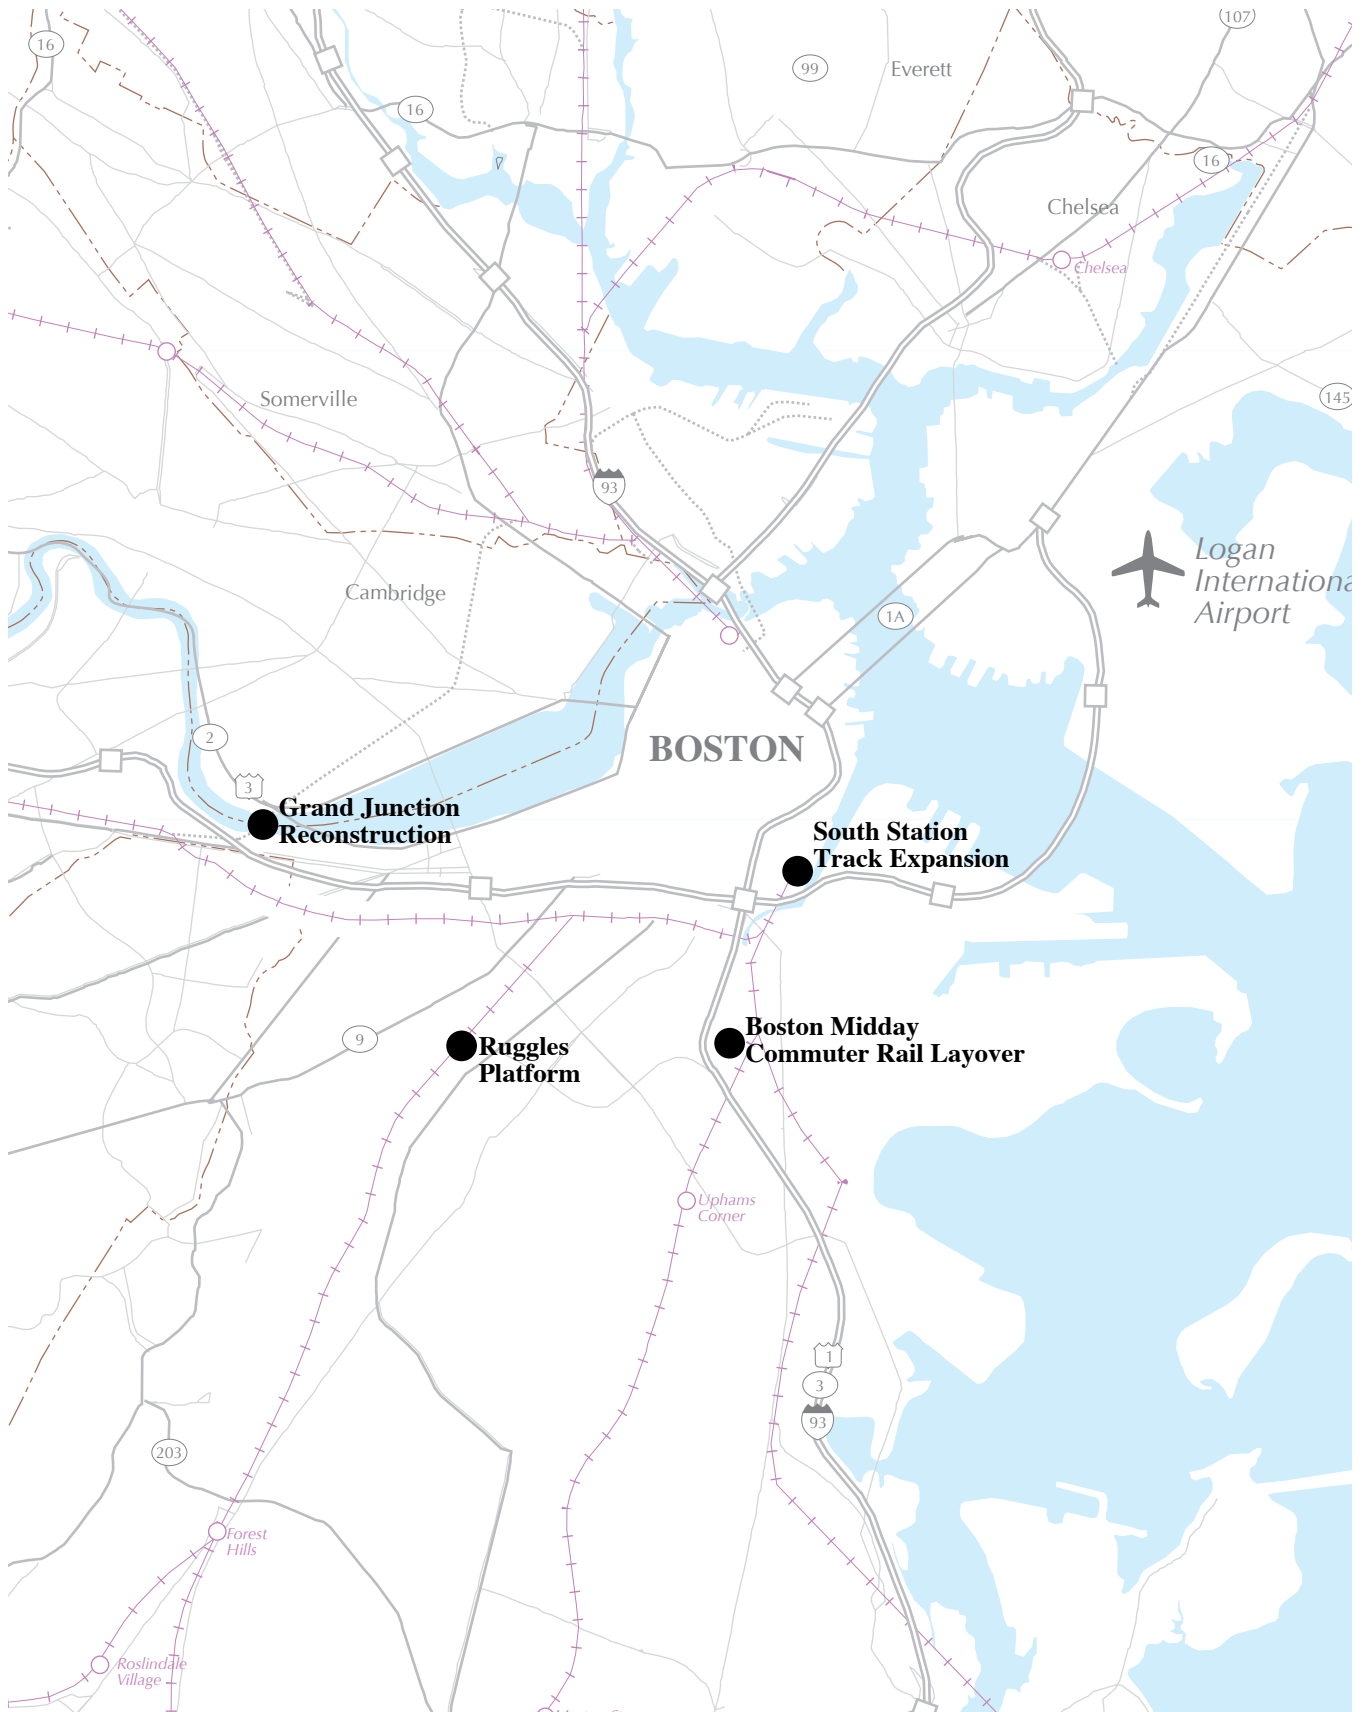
16
99
Everett
107
16
16
Chelsea
Chelsea
Somerville
145
93
Logan
Internationa
Airport
Cambridge
1A
BOSTON
2
3
Grand Junction
Reconstruction
South Station
Track Expansion
9
Ruggles
Platform
Boston Midday
Commuter Rail Layover
Uphams
Corner
1
3
93
203
Forest
Hills
Roslindale
Village